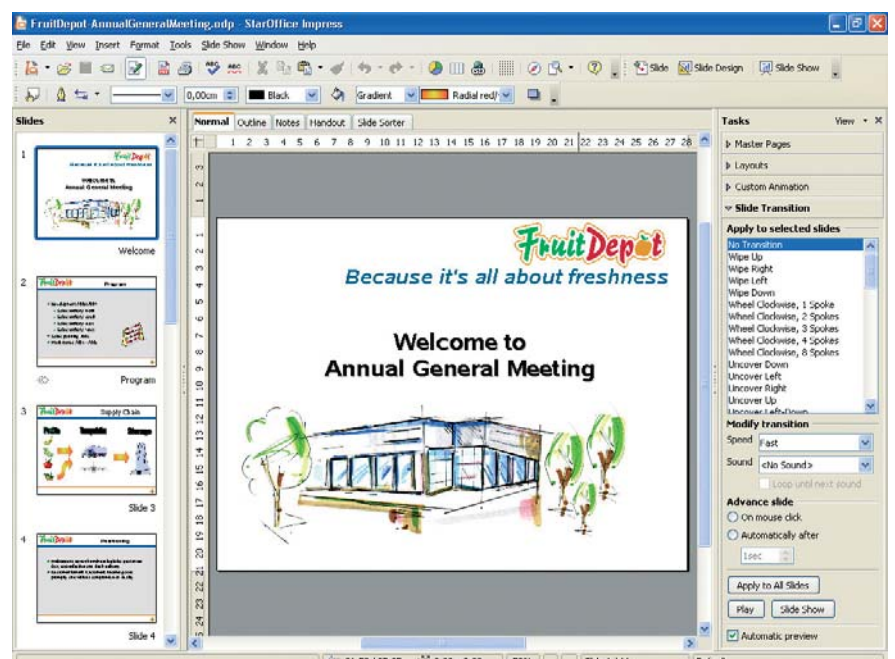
FruitDepot-AnnualGeneralMeeting.odp - StarOffice Impress

File Edit View Insert Format Tools Slide Show Window Help

Slide Slide Design Slide Show

0,00cm Black Gradient Radial red/

Slides

Normal Outline Notes Handout Slide Sorter

1 2 3 4 5 6 7 8 9 10 11 12 13 14 15 16 17 18 19 20 21 22 23 24 25 26 27 28

1

Welcome

2

Program

3

Supply Chain

Slide 3

4

Slide 4

FruitDepot

Because it's all about freshness

Welcome to
Annual General Meeting

Tasks View

Master Pages

Layouts

Custom Animation

Slide Transition

Apply to selected slides

No Transition
Wipe Up
Wipe Right
Wipe Left
Wipe Down
Wheel Clockwise, 1 Spoke
Wheel Clockwise, 2 Spokes
Wheel Clockwise, 3 Spokes
Wheel Clockwise, 4 Spokes
Wheel Clockwise, 8 Spokes
Uncover Down
Uncover Left
Uncover Right
Uncover Up
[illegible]

Modify transition

Speed Fast

Sound <No Sound>

Loop until next sound

Advance slide

On mouse click

Automatically after

1sec

Apply to All Slides

Play Slide Show

Automatic preview